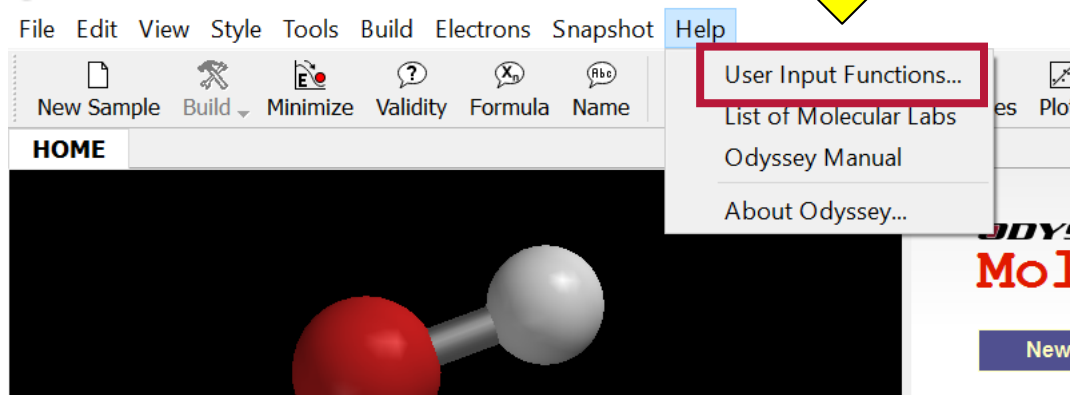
File Edit View Style Tools Build Electrons Snapshot Help

New Sample Build Minimize Validity Formula Name

User Input Functions...
List of Molecular Labs
Odyssey Manual
About Odyssey...

es Plo

HOME

ODYS
Mol

New